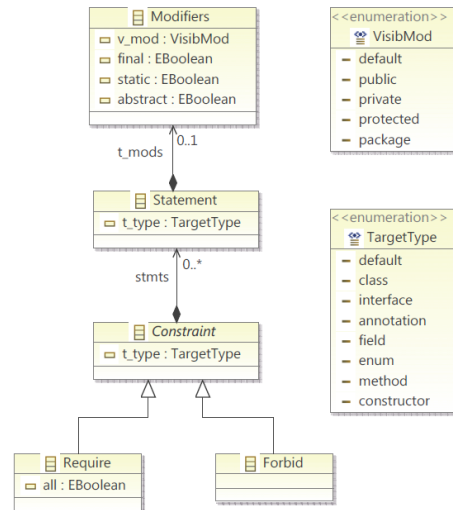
Modifiers
v_mod : VisibMod
final : EBoolean
static : EBoolean
abstract : EBoolean

<<enumeration>>
VisibMod
default
public
private
protected
package

t_mods
0..1

Statement
t_type : TargetType

<<enumeration>>
TargetType
default
class
interface
annotation
field
enum
method
constructor

stmts
0..*

Constraint
t_type : TargetType

Require
all : EBoolean

Forbid